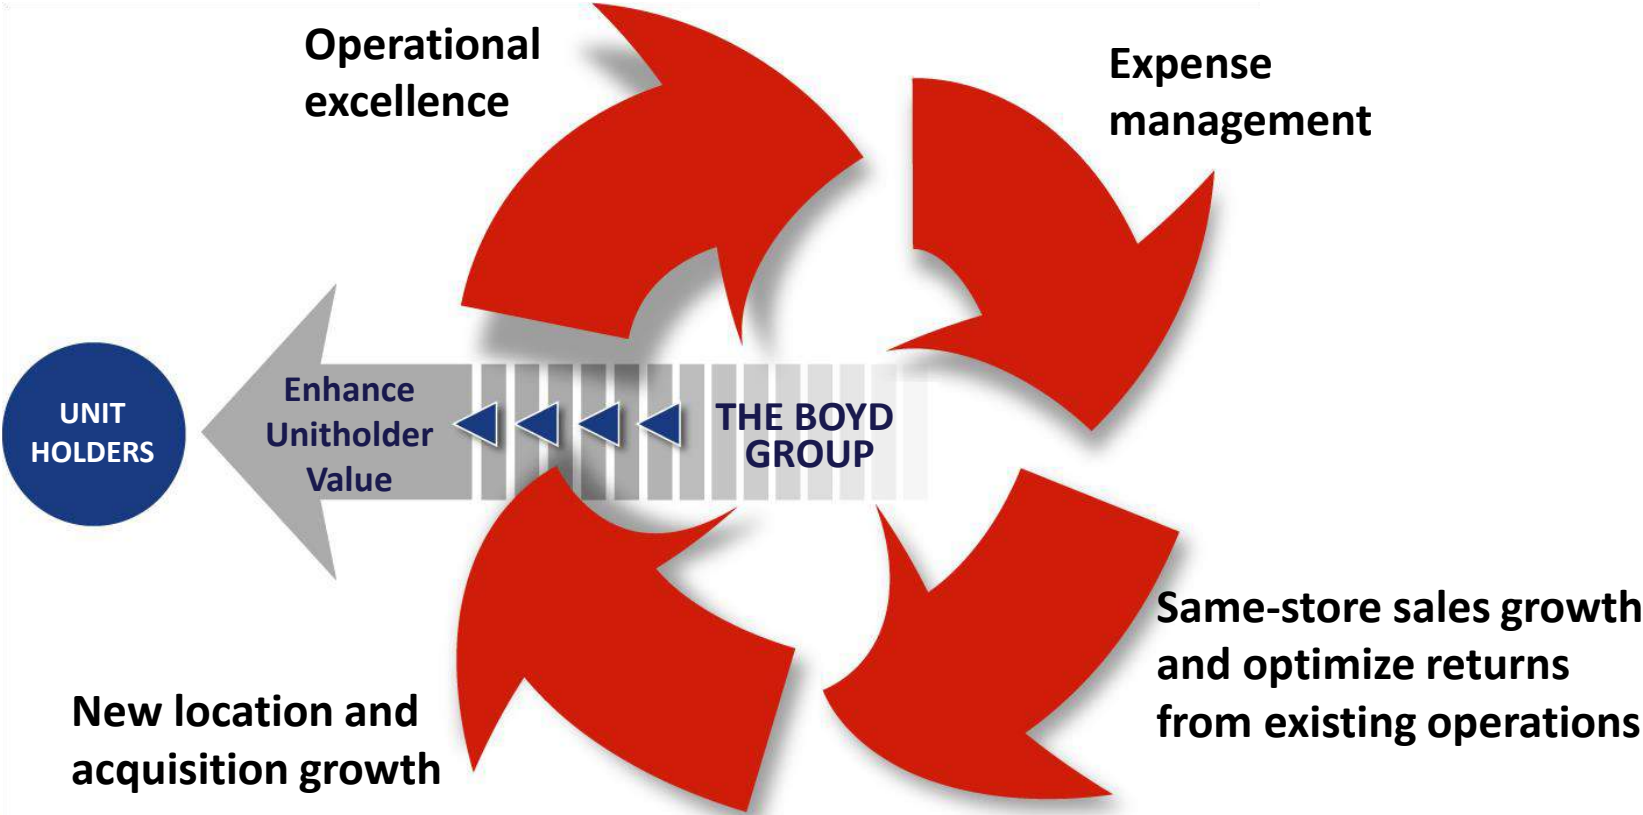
Operational excellence

Expense management

UNIT HOLDERS

Enhance Unitholder Value

THE BOYD GROUP

Same-store sales growth and optimize returns from existing operations

New location and acquisition growth